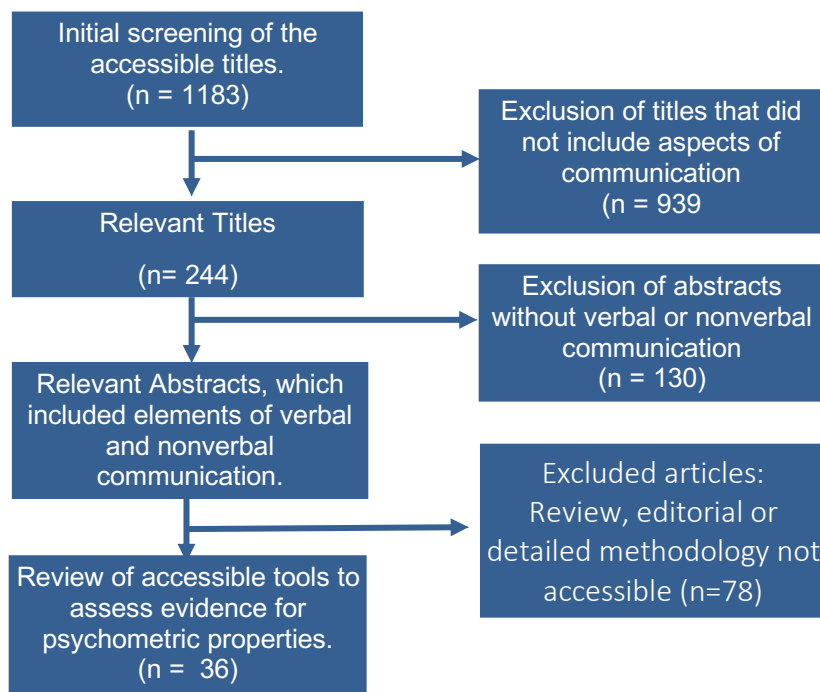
Initial screening of the accessible titles.
(n = 1183)

Exclusion of titles that did not include aspects of communication
(n = 939

Relevant Titles

(n= 244)

Exclusion of abstracts without verbal or nonverbal communication
(n = 130)

Relevant Abstracts, which included elements of verbal and nonverbal communication.

Excluded articles: Review, editorial or detailed methodology not accessible (n=78)

Review of accessible tools to assess evidence for psychometric properties.
(n = 36)